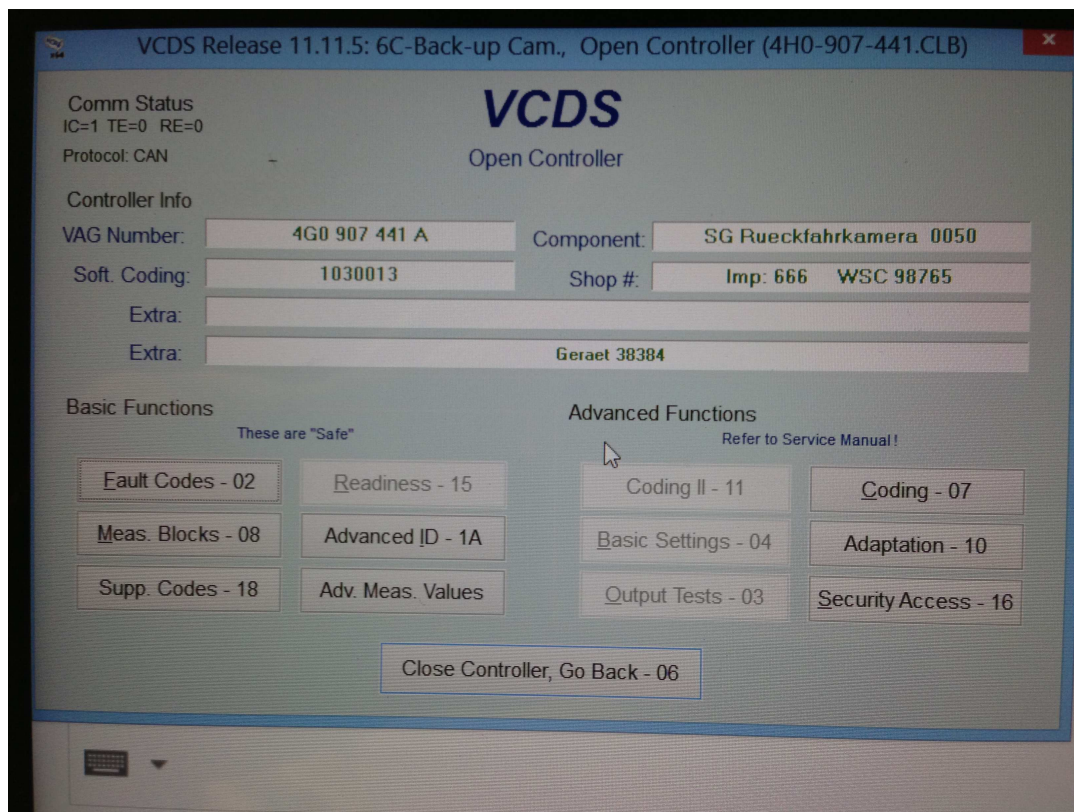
VCDS Release 11.11.5: 6C-Back-up Cam., Open Controller (4H0-907-441.CLB)

Comm Status
IC=1 TE=0 RE=0
Protocol: CAN

VCDS
Open Controller

Controller Info

VAG Number: 4G0 907 441 A
Component: SG Rueckfahrkamera 0050
Soft. Coding: 1030013
Shop #: Imp: 666 WSC 98765
Extra:
Extra: Geraet 38384

Basic Functions
These are "Safe"

Advanced Functions
Refer to Service Manual!

Fault Codes - 02
Readiness - 15
Coding II - 11
Coding - 07
Meas. Blocks - 08
Advanced ID - 1A
Basic Settings - 04
Adaptation - 10
Supp. Codes - 18
Adv. Meas. Values
Output Tests - 03
Security Access - 16

Close Controller, Go Back - 06